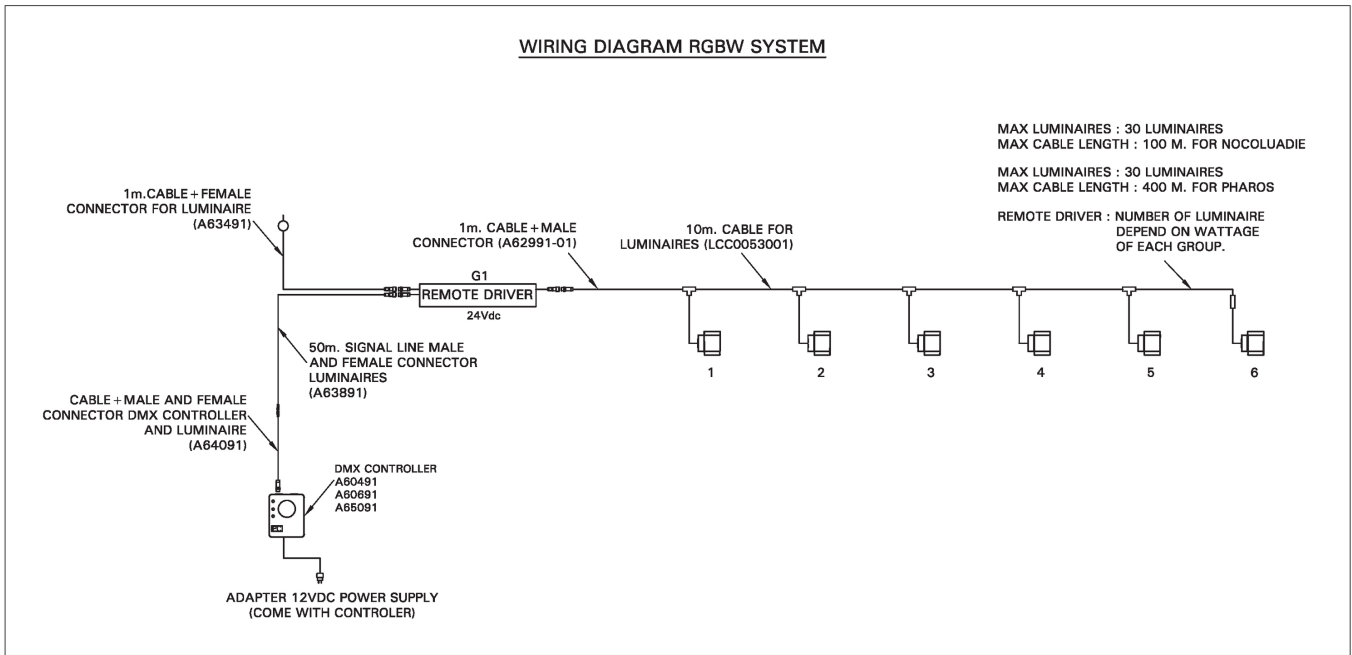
WIRING DIAGRAM RGBW SYSTEM

MAX LUMINAIRES : 30 LUMINAIRES
MAX CABLE LENGTH : 100 M. FOR NOCOLUADIE

MAX LUMINAIRES : 30 LUMINAIRES
MAX CABLE LENGTH : 400 M. FOR PHAROS

REMOTE DRIVER : NUMBER OF LUMINAIRE DEPEND ON WATTAGE OF EACH GROUP.

1m.CABLE + FEMALE CONNECTOR FOR LUMINAIRE (A63491)

1m. CABLE + MALE CONNECTOR (A62991-01)

10m. CABLE FOR LUMINAIRES (LCC0053001)

G1
REMOTE DRIVER
24Vdc

1

2

3

4

5

6

50m. SIGNAL LINE MALE AND FEMALE CONNECTOR LUMINAIRES (A63891)

CABLE + MALE AND FEMALE CONNECTOR DMX CONTROLLER AND LUMINAIRE (A64091)

DMX CONTROLLER
A60491
A60691
A65091

ADAPTER 12VDC POWER SUPPLY (COME WITH CONTROLER)